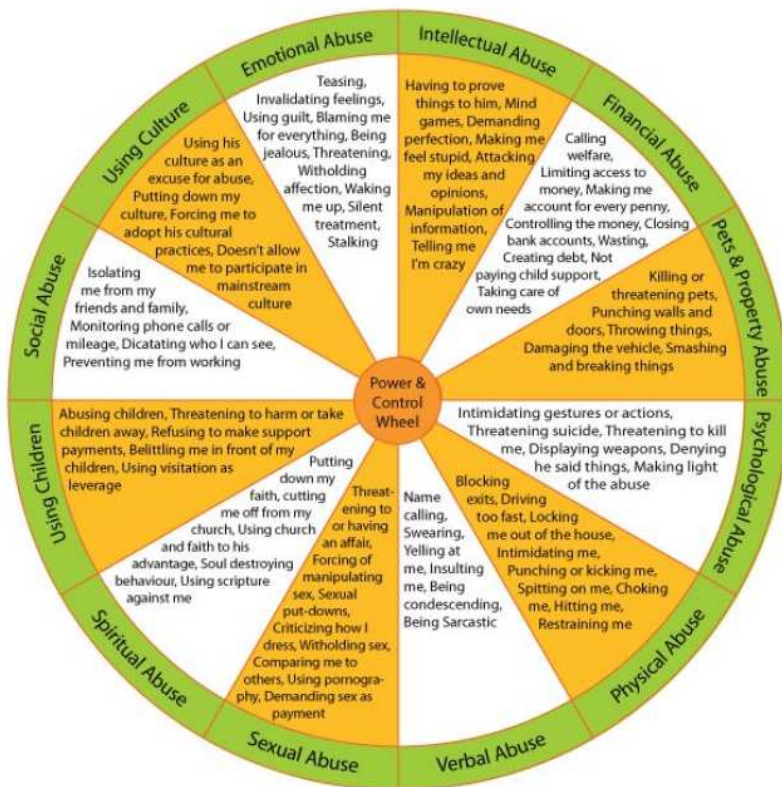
Emotional Abuse

Teasing, Invalidating feelings, Using guilt, Blaming me for everything, Being jealous, Threatening, Witholding affection, Waking me up, Silent treatment, Stalking

Intellectual Abuse

Having to prove things to him, Mind games, Demanding perfection, Making me feel stupid, Attacking my ideas and opinions, Manipulation of information, Telling me I'm crazy

Financial Abuse

Calling welfare, Limiting access to money, Making me account for every penny, Controlling the money, Closing bank accounts, Wasting, Creating debt, Not paying child support, Taking care of own needs

Pets & Property Abuse

Killing or threatening pets, Punching walls and doors, Throwing things, Damaging the vehicle, Smashing and breaking things

Psychological Abuse

Intimidating gestures or actions, Threatening suicide, Threatening to kill me, Displaying weapons, Denying he said things, Making light of the abuse

Physical Abuse

Blocking exits, Driving too fast, Locking me out of the house, Intimidating me, Punching or kicking me, Spitting on me, Choking me, Hitting me, Restraining me

Verbal Abuse

Name calling, Swearing, Yelling at me, Insulting me, Being condescending, Being Sarcastic

Sexual Abuse

Threatening to or having an affair, Forcing of manipulating sex, Sexual put-downs, Criticizing how I dress, Witholding sex, Comparing me to others, Using pornography, Demanding sex as payment

Spiritual Abuse

Putting down my faith, cutting me off from my church, Using church and faith to his advantage, Soul destroying behaviour, Using scripture against me

Using Children

Abusing children, Threatening to harm or take children away, Refusing to make support payments, Belittling me in front of my children, Using visitation as leverage

Social Abuse

Isolating me from my friends and family, Monitoring phone calls or mileage, Dicatating who I can see, Preventing me from working

Using Culture

Using his culture as an excuse for abuse, Putting down my culture, Forcing me to adopt his cultural practices, Doesn't allow me to participate in mainstream culture

Power & Control Wheel